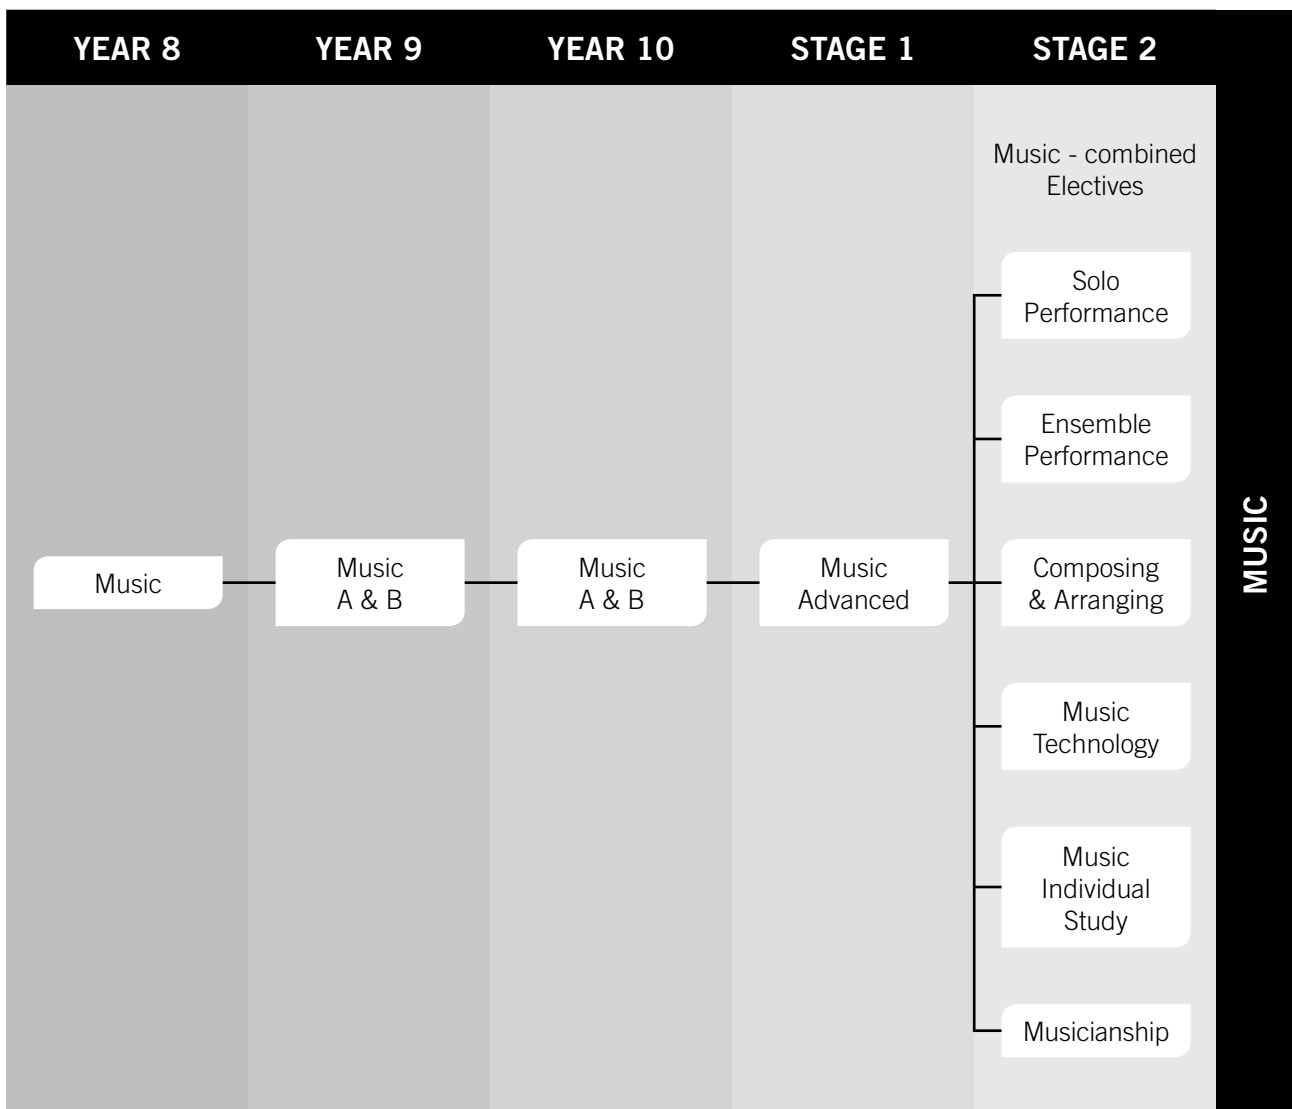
YEAR 8 YEAR 9 YEAR 10 STAGE 1 STAGE 2

Music - combined Electives

Solo Performance

Ensemble Performance

Music

Music A & B

Music A & B

Music Advanced

Composing & Arranging

Music Technology

Music Individual Study

Musicianship

MUSIC